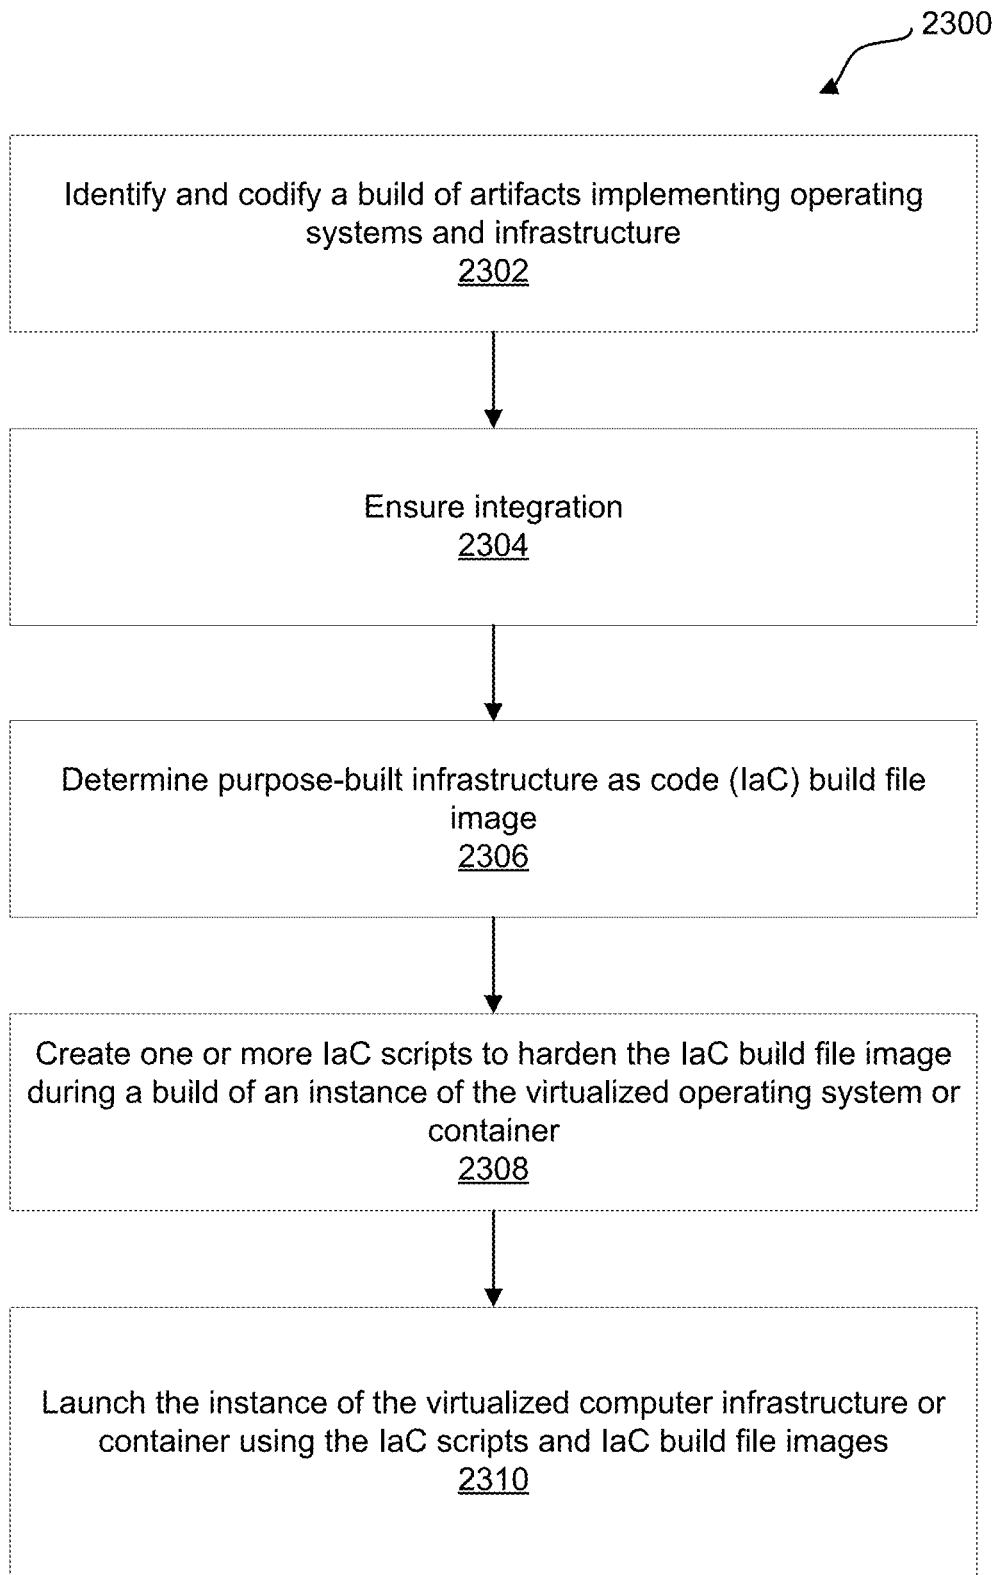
2300

Identify and codify a build of artifacts implementing operating systems and infrastructure
2302

Ensure integration
2304

Determine purpose-built infrastructure as code (IaC) build file image
2306

Create one or more IaC scripts to harden the IaC build file image during a build of an instance of the virtualized operating system or container
2308

Launch the instance of the virtualized computer infrastructure or container using the IaC scripts and IaC build file images
2310